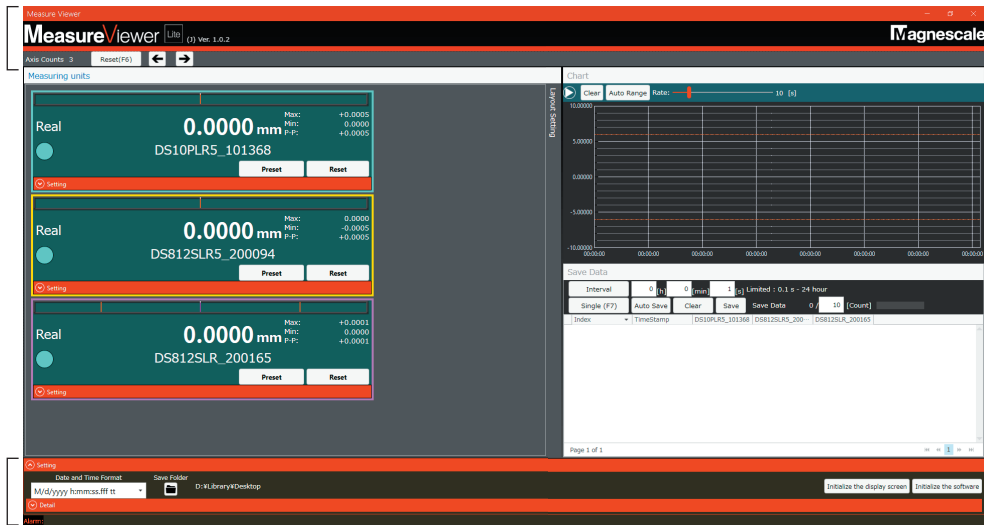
Measure Viewer

MeasureViewer Lite (J) Ver. 1.0.2

Magnescale

Axis Counts 3 Reset(F6)

Measuring units

Real 0.0000 mm Max: +0.0005 Min: 0.0000 P-P: +0.0005

DS10PLR5_101368

Preset Reset

Setting

Real 0.0000 mm Max: 0.0000 Min: -0.0005 P-P: +0.0005

DS812SLR5_200094

Preset Reset

Setting

Real 0.0000 mm Max: +0.0001 Min: 0.0000 P-P: +0.0001

DS812SLR_200165

Preset Reset

Setting

Layout Setting

Chart

Clear Auto Range Rate: 10 [s]

10.00000
5.00000
0.00000
-5.00000
-10.00000

00:00:00 00:00:00 00:00:00 00:00:00 00:00:00 00:00:00 00:00:00 00:00:00 00:00:00 00:00:00 00:00:00

Save Data

Interval 0 [h] 0 [min] 1 [s] Limited : 0.1 s - 24 hour

Single (F7) Auto Save Clear Save Save Data 0 / 10 [Count]

| Index | TimeStamp | DS10PLR5_101368 | DS812SLR5_200... | DS812SLR_200165 |
|---|---|---|---|---|

Page 1 of 1

1

Setting

Date and Time Format

M/d/yyyy h:mm:ss.fff tt

Save Folder

D:¥Library¥Desktop

Initialize the display screen Initialize the software

Detail

Alarm